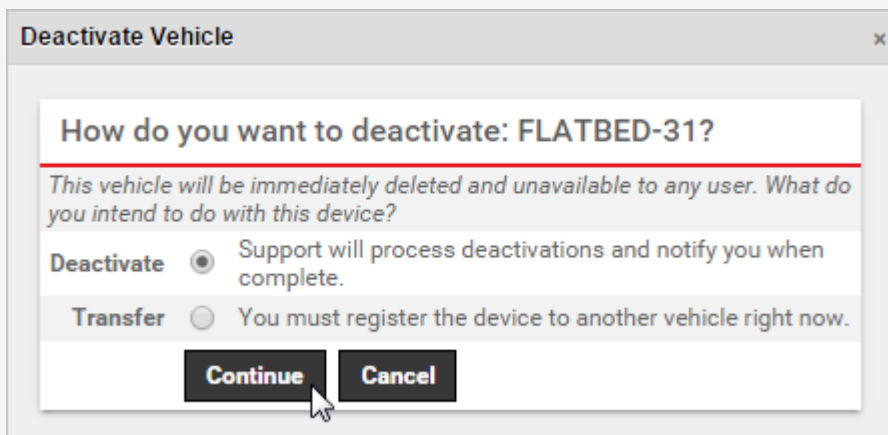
Deactivate Vehicle ×

How do you want to deactivate: FLATBED-31?

This vehicle will be immediately deleted and unavailable to any user. What do you intend to do with this device?

| | |
|---|---|
| Deactivate | Support will process deactivations and notify you when complete. |
| Transfer | You must register the device to another vehicle right now. |

Continue Cancel